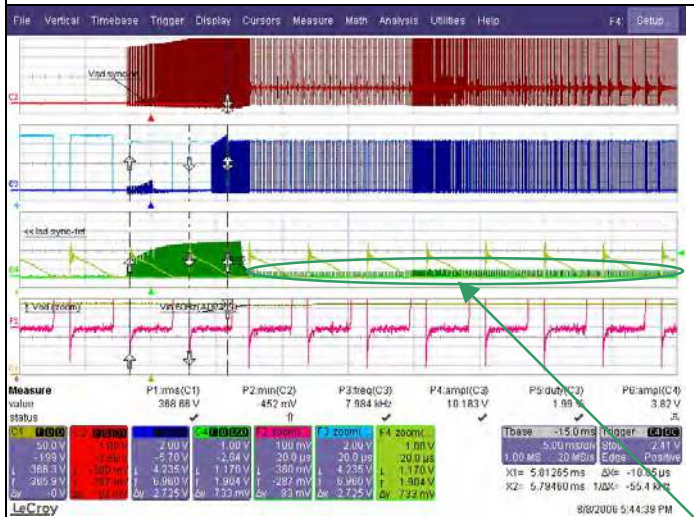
File Vertical Timebase Trigger Display Cursors Measure Math Analysis Utilities Help F4: Setup...

Vsd sync

<< Isd sync-fet

Vsd (zoom) Vin 60Hz (ADP300)

| Measure | P1:rms(C1) | P2:min(C2) | P3:freq(C3) | P4:ampl(C3) | P5:duty(C3) | P6:ampl(C4) |
|---|---|---|---|---|---|---|
| value | 388.88 V | 452 mV | 7.984 kHz | 10.183 V | 1.99 % | 3.82 V |
| status | ✓ | ⇑ | ✓ | ✓ | ✓ | |

| C1 | C2 | C3 | C4 | F2 zoom | F3 zoom | F4 zoom |
|---|---|---|---|---|---|---|
| 50.0 V | 1.00 V | 2.00 V | 1.00 V | 100 mV | 2.00 V | 1.00 V |
| -199 V | -3.89 V | -5.70 V | -2.64 V | 20.0 µs | 20.0 µs | 20.0 µs |
| 388.3 V | 380 mV | 4.235 V | 1.170 V | 380 mV | 4.235 V | 1.170 V |
| 385.9 V | 287 mV | 6.960 V | 1.904 V | 287 mV | 6.960 V | 1.904 V |
| 0 V | 93 mV | 2.725 V | 733 mV | 93 mV | 2.725 V | 733 mV |

Tbase -15.0 ms Trigger C4 DC
5.00 ms/div Stop 2.41 V
1.00 MS 20 MS/s Edge Positive
X1= 5.01265 ms ΔX= -10.85 µs
X2= 5.79460 ms 1/ΔX= -55.4 kHz

LeCroy 8/8/2006 5:44:39 PM